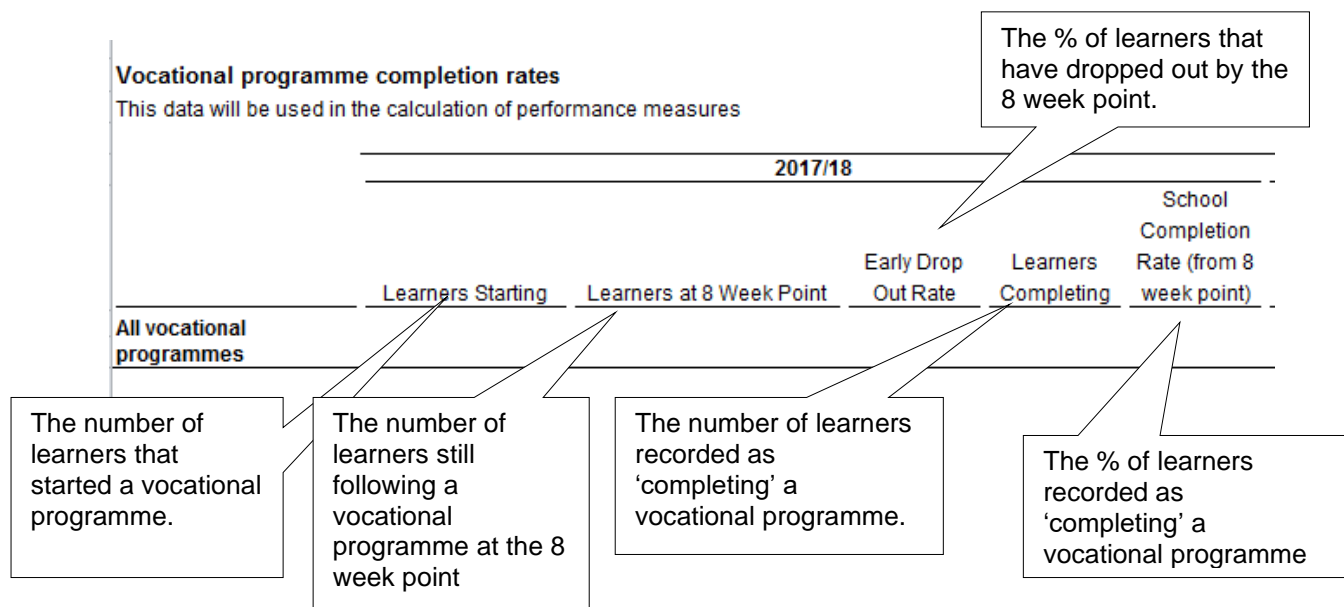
Vocational programme completion rates
This data will be used in the calculation of performance measures

The % of learners that have dropped out by the 8 week point.

| | 2017/18 | | | | |
|---|---|---|---|---|---|
| | Learners Starting | Learners at 8 Week Point | Early Drop Out Rate | Learners Completing | School Completion Rate (from 8 week point) |
| All vocational programmes | | | | | |

The number of learners that started a vocational programme.

The number of learners still following a vocational programme at the 8 week point

The number of learners recorded as 'completing' a vocational programme.

The % of learners recorded as 'completing' a vocational programme